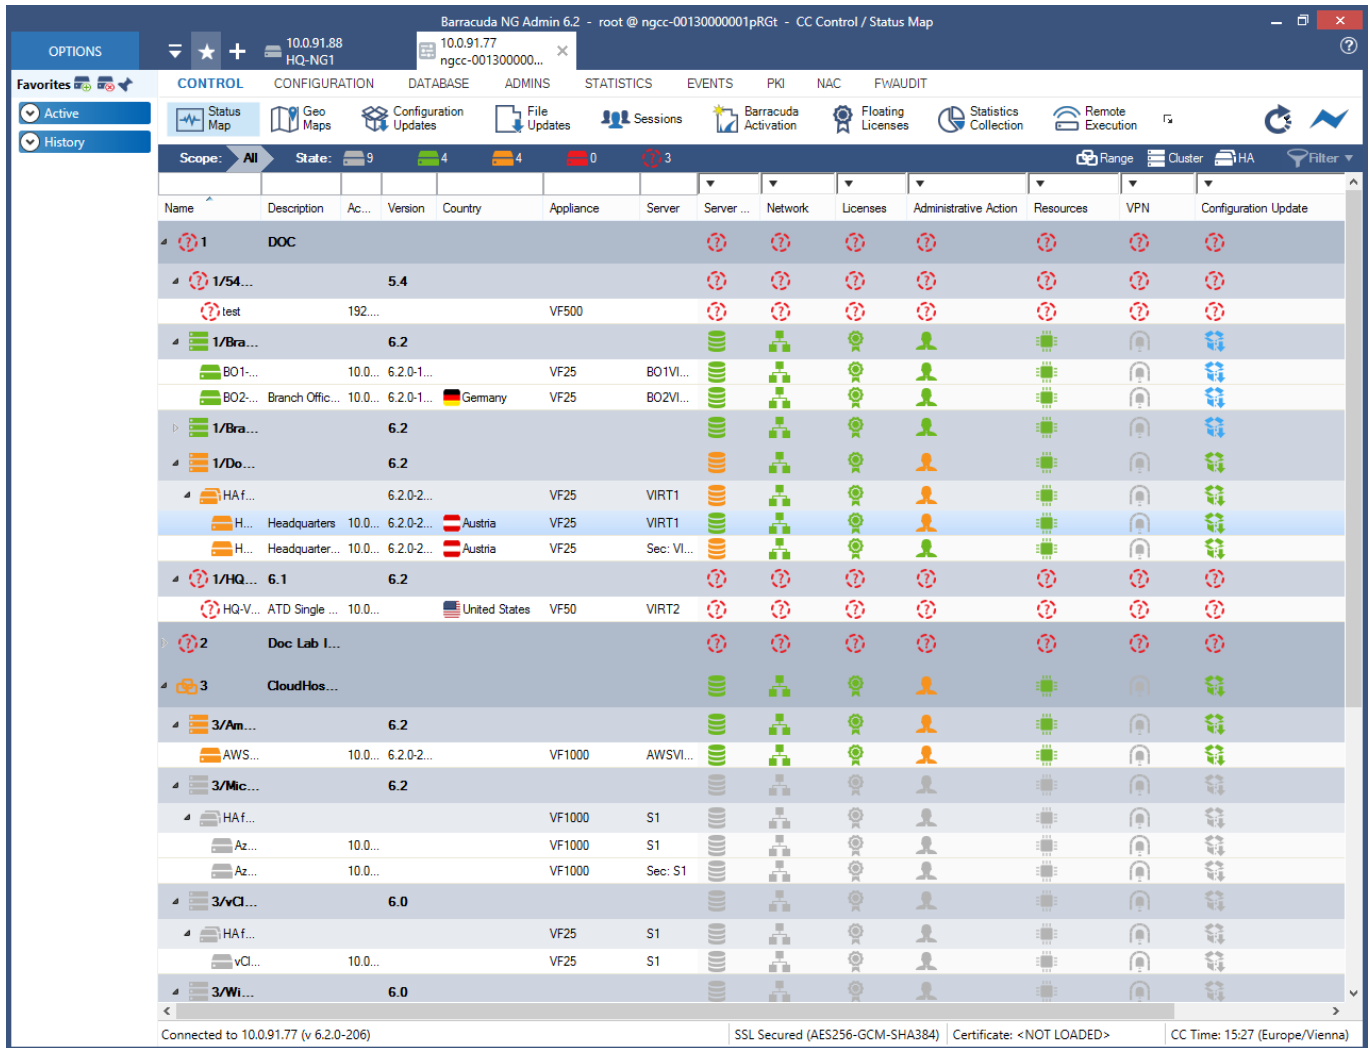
Barracuda NG Admin 6.2 - root @ ngcc-00130000001pRGt - CC Control / Status Map

OPTIONS

10.0.91.88
HQ-NG1

10.0.91.77
ngcc-001300000...

Favorites

Active

History

CONTROL CONFIGURATION DATABASE ADMINS STATISTICS EVENTS PKI NAC FWAUDIT

Status Map
Geo Maps
Configuration Updates
File Updates
Sessions
Barracuda Activation
Floating Licenses
Statistics Collection
Remote Execution

Scope: All State: 9 4 4 0 3

Range Cluster HA Filter

| Name | Description | Ac... | Version | Country | Appliance | Server | Server ... | Network | Licenses | Administrative Action | Resources | VPN | Configuration Update |
|---|---|---|---|---|---|---|---|---|---|---|---|---|---|
| 1 | DOC | | | | | | | | | | | | |
| 1/54... | | | 5.4 | | | | | | | | | | |
| test | | 192.... | | | VF500 | | | | | | | | |
| 1/Bra... | | | 6.2 | | | | | | | | | | |
| BO1-... | | 10.0... | 6.2.0-1... | | VF25 | BO1VI... | | | | | | | |
| BO2-... | Branch Offic... | 10.0... | 6.2.0-1... | Germany | VF25 | BO2VI... | | | | | | | |
| 1/Bra... | | | 6.2 | | | | | | | | | | |
| 1/Do... | | | 6.2 | | | | | | | | | | |
| HA f... | | | 6.2.0-2... | | VF25 | VIRT1 | | | | | | | |
| H... | Headquarters | 10.0... | 6.2.0-2... | Austria | VF25 | VIRT1 | | | | | | | |
| H... | Headquarter... | 10.0... | 6.2.0-2... | Austria | VF25 | Sec: VI... | | | | | | | |
| 1/HQ... | 6.1 | | 6.2 | | | | | | | | | | |
| HQ-V... | ATD Single ... | 10.0... | | United States | VF50 | VIRT2 | | | | | | | |
| 2 | Doc Lab I... | | | | | | | | | | | | |
| 3 | CloudHos... | | | | | | | | | | | | |
| 3/Am... | | | 6.2 | | | | | | | | | | |
| AWS... | | 10.0... | 6.2.0-2... | | VF1000 | AWSVI... | | | | | | | |
| 3/Mic... | | | 6.2 | | | | | | | | | | |
| HA f... | | | | | VF1000 | S1 | | | | | | | |
| Az... | | 10.0... | | | VF1000 | S1 | | | | | | | |
| Az... | | 10.0... | | | VF1000 | Sec: S1 | | | | | | | |
| 3/vCl... | | | 6.0 | | | | | | | | | | |
| HA f... | | | | | VF25 | S1 | | | | | | | |
| vCl... | | 10.0... | | | VF25 | S1 | | | | | | | |
| 3/Wi... | | | 6.0 | | | | | | | | | | |

Connected to 10.0.91.77 (v 6.2.0-206) | SSL Secured (AES256-GCM-SHA384) | Certificate: <NOT LOADED> | CC Time: 15:27 (Europe/Vienna)